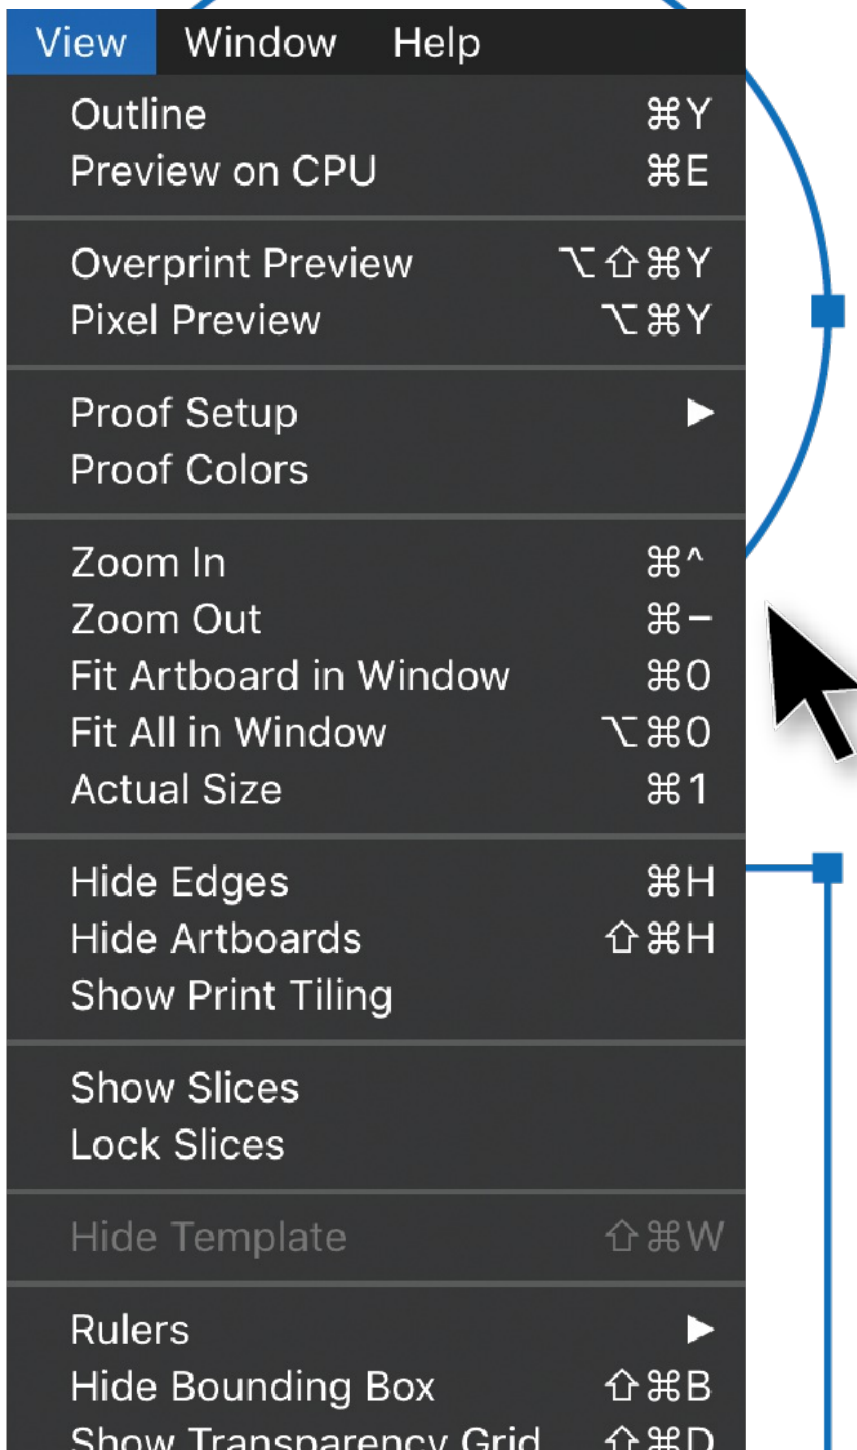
View Window Help

Outline ⌘Y
Preview on CPU ⌘E

Overprint Preview ⌥⇧⌘Y
Pixel Preview ⌥⌘Y

Proof Setup ▶
Proof Colors

Zoom In ⌘^
Zoom Out ⌘−
Fit Artboard in Window ⌘0
Fit All in Window ⌥⌘0
Actual Size ⌘1

Hide Edges ⌘H
Hide Artboards ⇧⌘H
Show Print Tiling

Show Slices
Lock Slices

Hide Template ⇧⌘W

Rulers ▶
Hide Bounding Box ⇧⌘B
Show Transparency Grid ⇧⌘D